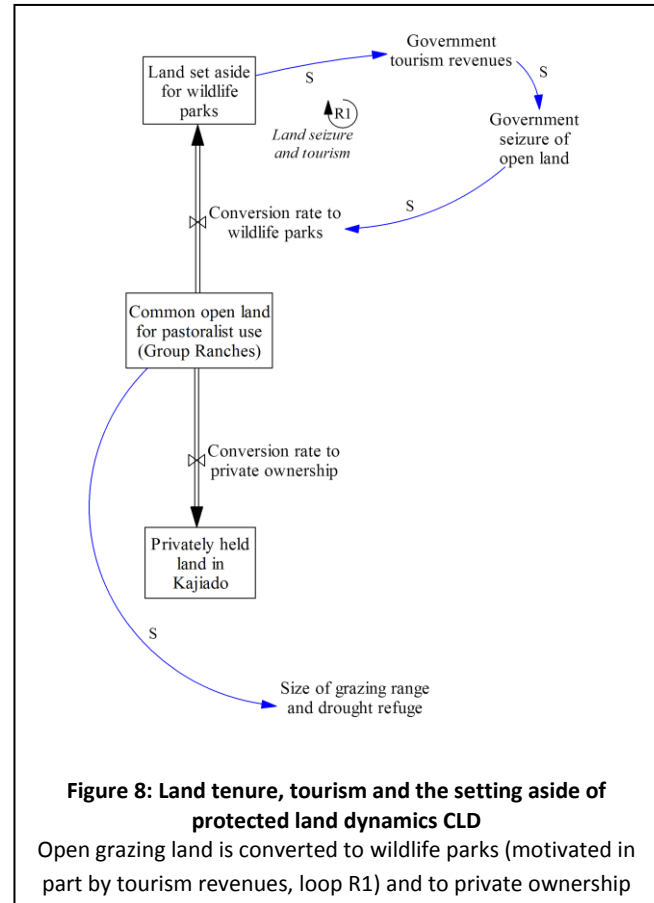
Land set aside for wildlife parks

S

Government tourism revenues

S

R1
Land seizure and tourism

Government seizure of open land

S

Conversion rate to wildlife parks

Common open land for pastoralist use (Group Ranches)

Conversion rate to private ownership

Privately held land in Kajiado

S

Size of grazing range and drought refuge

**Figure 8: Land tenure, tourism and the setting aside of protected land dynamics CLD**

Open grazing land is converted to wildlife parks (motivated in part by tourism revenues, loop R1) and to private ownership